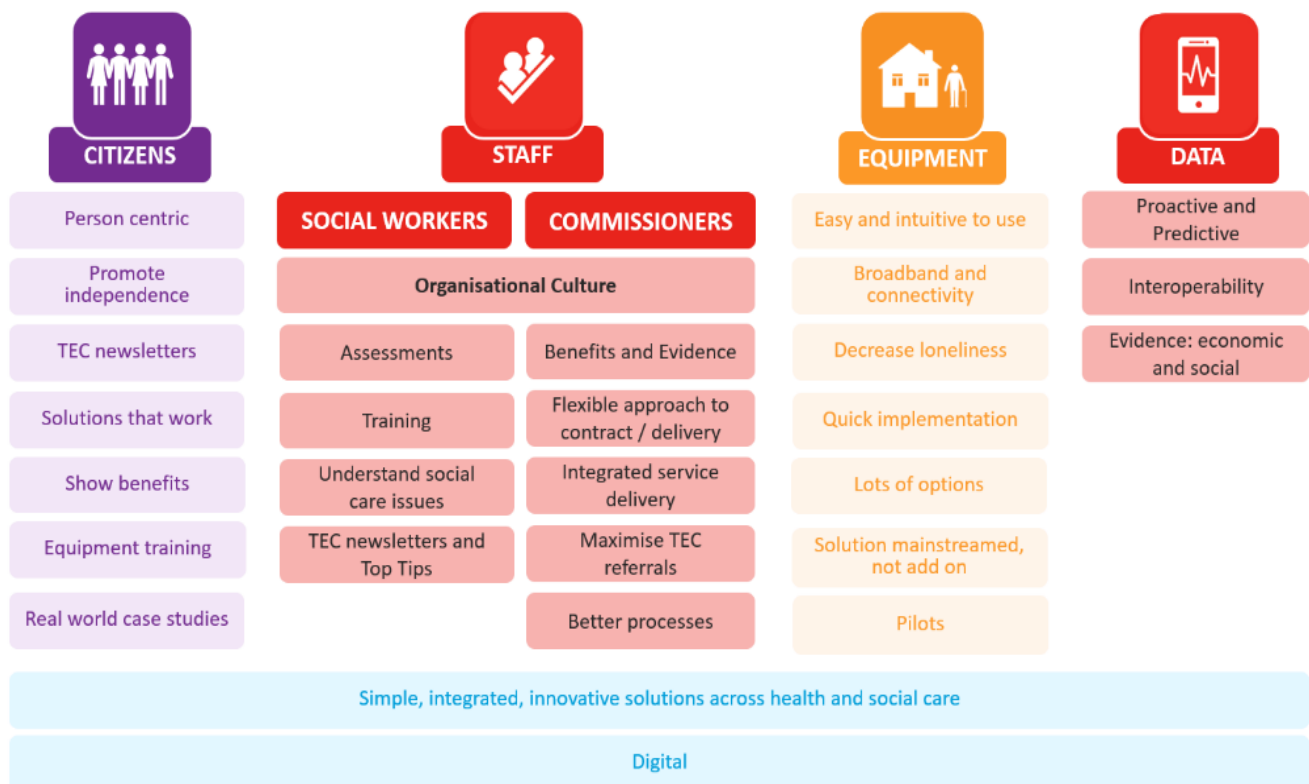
CITIZENS

Person centric

Promote independence

TEC newsletters

Solutions that work

Show benefits

Equipment training

Real world case studies

STAFF

SOCIAL WORKERS

COMMISSIONERS

Organisational Culture

Assessments

Training

Understand social care issues

TEC newsletters and Top Tips

Benefits and Evidence

Flexible approach to contract / delivery

Integrated service delivery

Maximise TEC referrals

Better processes

EQUIPMENT

Easy and intuitive to use

Broadband and connectivity

Decrease loneliness

Quick implementation

Lots of options

Solution mainstreamed, not add on

Pilots

DATA

Proactive and Predictive

Interoperability

Evidence: economic and social

Simple, integrated, innovative solutions across health and social care

Digital